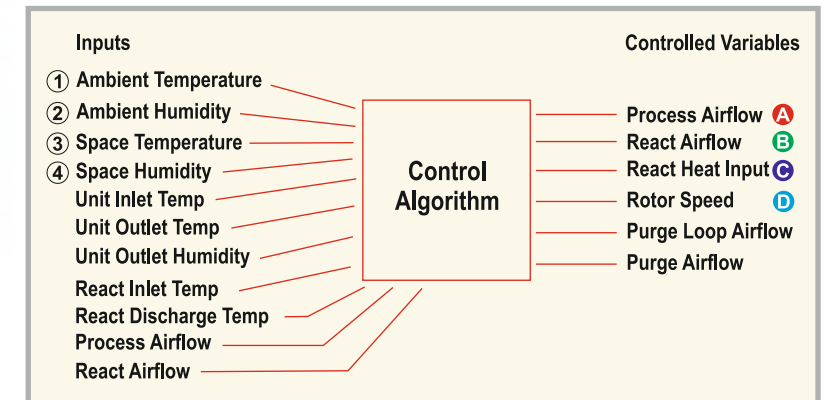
Inputs

① Ambient Temperature
② Ambient Humidity
③ Space Temperature
④ Space Humidity
Unit Inlet Temp
Unit Outlet Temp
Unit Outlet Humidity
React Inlet Temp
React Discharge Temp
Process Airflow
React Airflow

Control Algorithm

Controlled Variables

Process Airflow A
React Airflow B
React Heat Input C
Rotor Speed D
Purge Loop Airflow
Purge Airflow